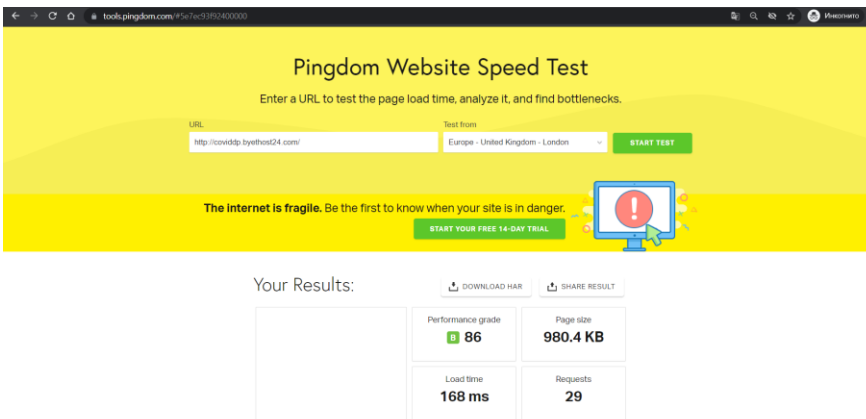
tools.pingdom.com/#5e7ec93f92400000

Инкогнито

Pingdom Website Speed Test

Enter a URL to test the page load time, analyze it, and find bottlenecks.

URL
http://coviddp.byethost24.com/

Test from
Europe - United Kingdom - London

START TEST

**The internet is fragile.** Be the first to know when your site is in danger.

START YOUR FREE 14-DAY TRIAL

Your Results:

DOWNLOAD HAR

SHARE RESULT

Performance grade
B 86

Page size
980.4 KB

Load time
168 ms

Requests
29